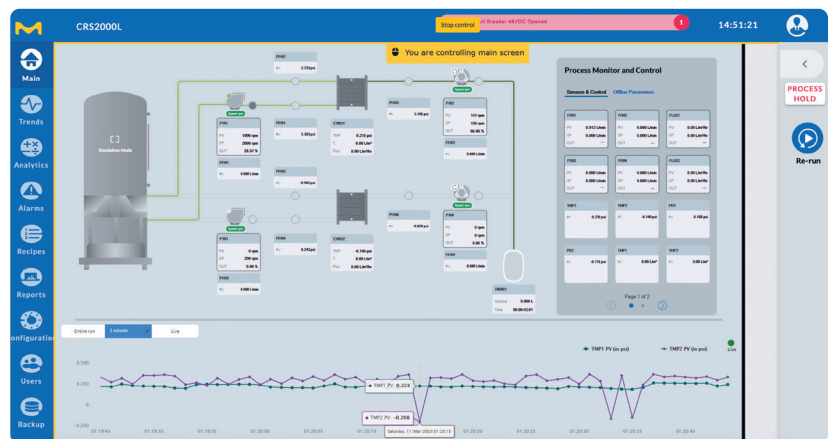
CRS2000L

Stop control

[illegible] Breaker 48VDC Opened

1

14:51:21

Main

Trends

Analytics

Alarms

Recipes

Reports

Configuration

Users

Backup

You are controlling main screen

Standalone Mode

Process Monitor and Control

Sensors & Control

Offline Parameters

Page 1 of 2

PROCESS HOLD

Re-run

Entire run

5 minute

Live

TMP1 PV (in psi)

TMP2 PV (in psi)

TMP1 PV: 0.223

TMP2 PV: -0.208

Saturday, 11 Mar 2023 01:20:15

0.500

0.250

0

-0.250

01:19:45

01:19:50

01:19:55

01:20:00

01:20:05

01:20:10

01:20:20

01:20:25

01:20:30

01:20:35

01:20:40